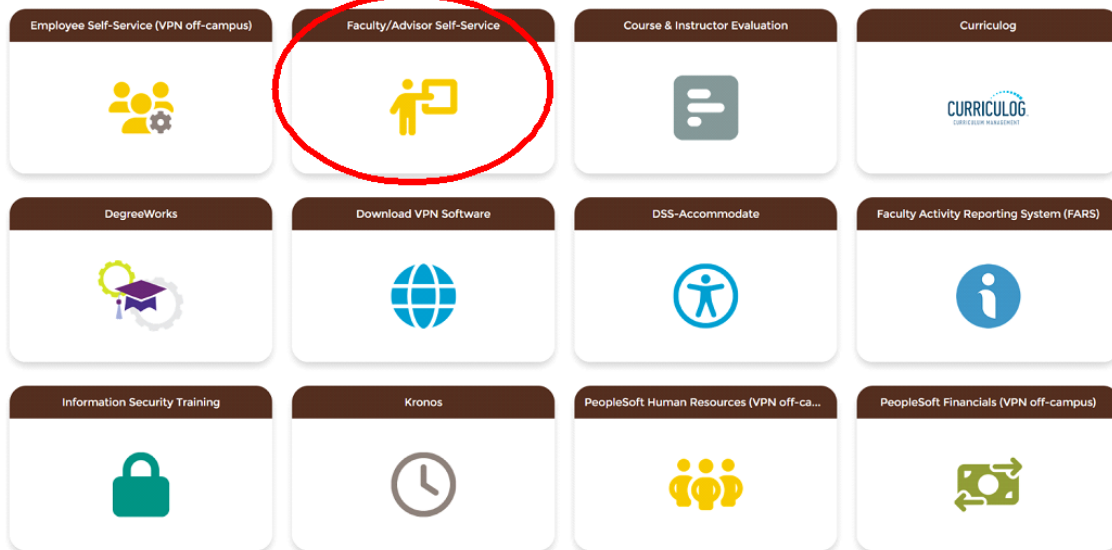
Employee Self-Service (VPN off-campus)

Faculty/Advisor Self-Service

Course & Instructor Evaluation

Curriculog

CURRICULOG
CURRICULUM MANAGEMENT

DegreeWorks

Download VPN Software

DSS-Accommodate

Faculty Activity Reporting System (FARS)

Information Security Training

Kronos

PeopleSoft Human Resources (VPN off-ca...

PeopleSoft Financials (VPN off-campus)